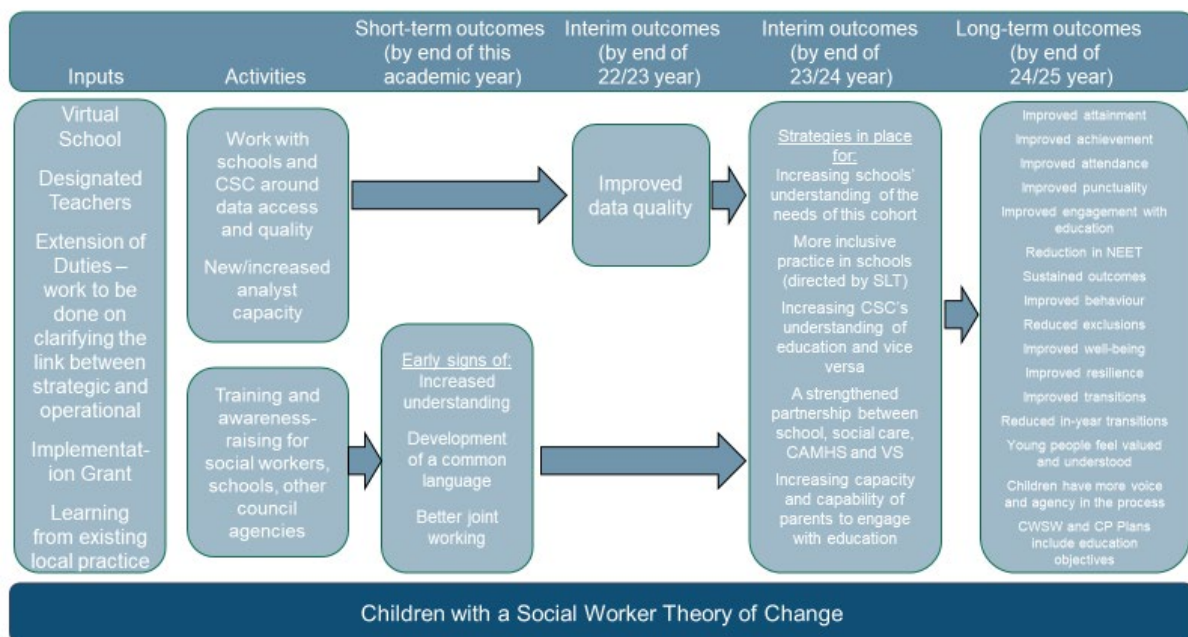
Inputs

Activities

Short-term outcomes (by end of this academic year)

Interim outcomes (by end of 22/23 year)

Interim outcomes (by end of 23/24 year)

Long-term outcomes (by end of 24/25 year)

Virtual School

Designated Teachers

Extension of Duties – work to be done on clarifying the link between strategic and operational

Implementation Grant

Learning from existing local practice

Work with schools and CSC around data access and quality

New/increased analyst capacity

Training and awareness-raising for social workers, schools, other council agencies

Early signs of:
Increased understanding

Development of a common language

Better joint working

Improved data quality

Strategies in place for:
Increasing schools' understanding of the needs of this cohort

More inclusive practice in schools (directed by SLT)

Increasing CSC's understanding of education and vice versa

A strengthened partnership between school, social care, CAMHS and VS

Increasing capacity and capability of parents to engage with education

Improved attainment
Improved achievement
Improved attendance
Improved punctuality
Improved engagement with education
Reduction in NEET
Sustained outcomes
Improved behaviour
Reduced exclusions
Improved well-being
Improved resilience
Improved transitions
Reduced in-year transitions
Young people feel valued and understood
Children have more voice and agency in the process
CWSW and CP Plans include education objectives

Children with a Social Worker Theory of Change